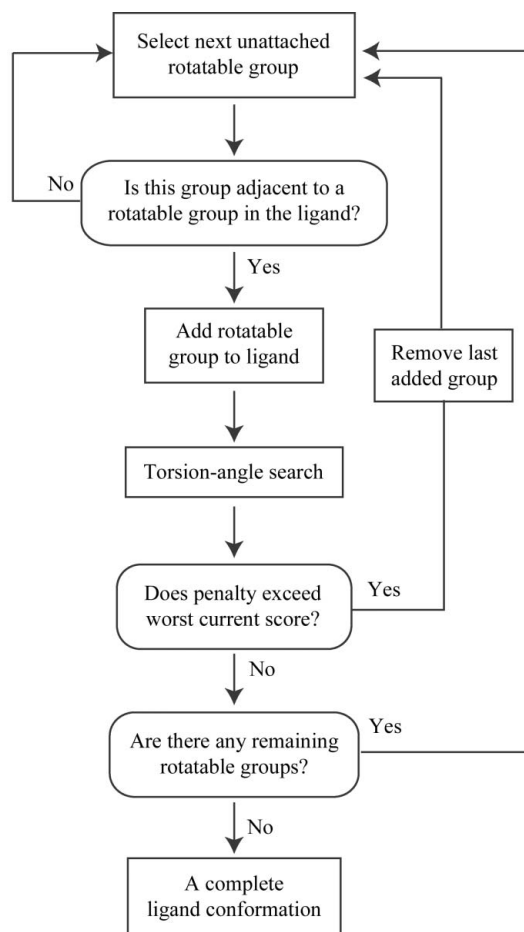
Select next unattached rotatable group

No

Is this group adjacent to a rotatable group in the ligand?

Yes

Add rotatable group to ligand

Remove last added group

Torsion-angle search

Does penalty exceed worst current score?

Yes

No

Are there any remaining rotatable groups?

Yes

No

A complete ligand conformation